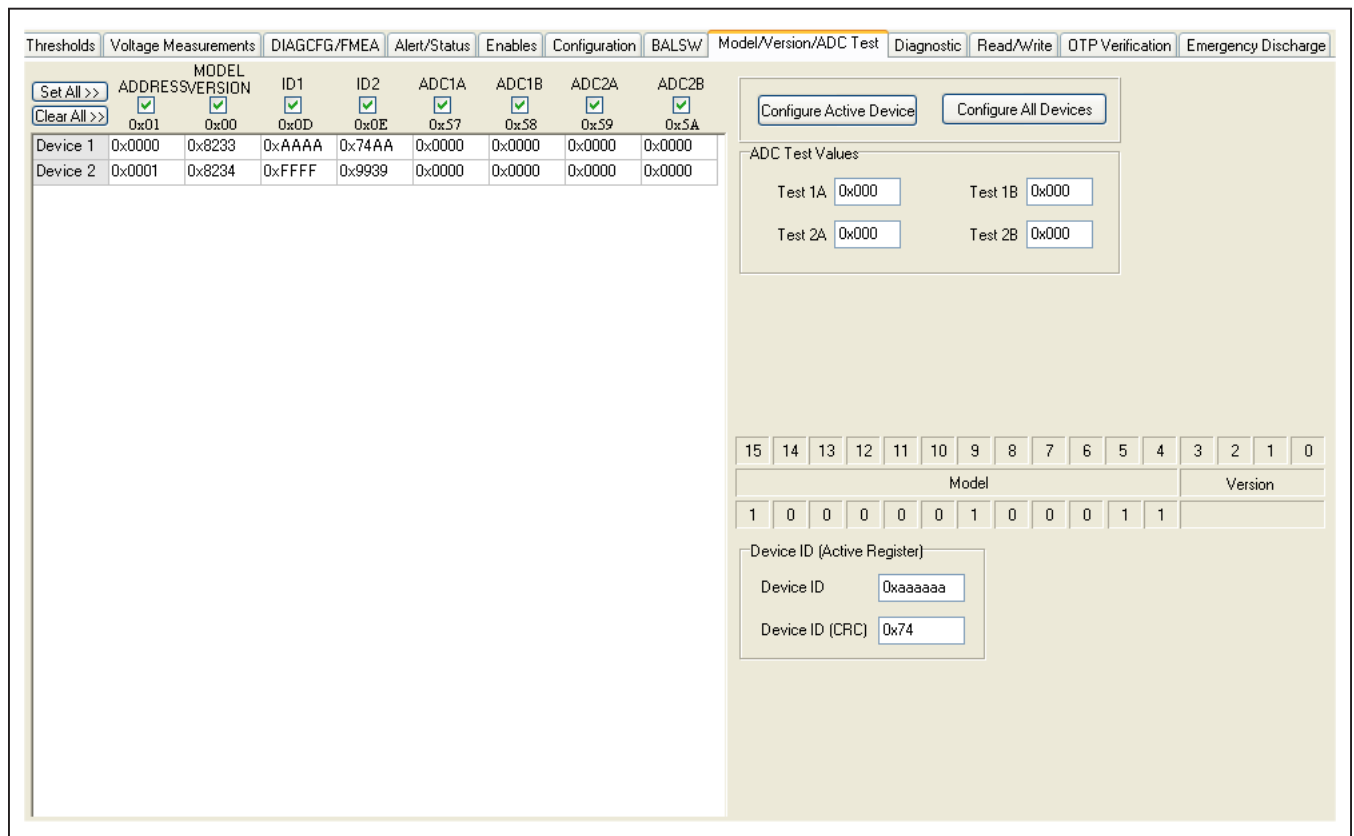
Thresholds | Voltage Measurements | DIAGCFG/FMEA | Alert/Status | Enables | Configuration | BALSW | Model/Version/ADC Test | Diagnostic | Read/Write | OTP Verification | Emergency Discharge

Set All >>
Clear All >>

| | ADDRESS 0x01 | MODEL VERSION 0x00 | ID1 0x0D | ID2 0x0E | ADC1A 0x57 | ADC1B 0x58 | ADC2A 0x59 | ADC2B 0x5A |
|---|---|---|---|---|---|---|---|---|
| Device 1 | 0x0000 | 0x8233 | 0xAAAA | 0x74AA | 0x0000 | 0x0000 | 0x0000 | 0x0000 |
| Device 2 | 0x0001 | 0x8234 | 0xFFFF | 0x9939 | 0x0000 | 0x0000 | 0x0000 | 0x0000 |

Configure Active Device
Configure All Devices

ADC Test Values
Test 1A 0x000
Test 1B 0x000
Test 2A 0x000
Test 2B 0x000

| 15 | 14 | 13 | 12 | 11 | 10 | 9 | 8 | 7 | 6 | 5 | 4 | 3 | 2 | 1 | 0 |
|---|---|---|---|---|---|---|---|---|---|---|---|---|---|---|---|
| Model | | | | | | | | | | | | Version | | | |
| 1 | 0 | 0 | 0 | 0 | 0 | 1 | 0 | 0 | 0 | 1 | 1 | | | | |

Device ID (Active Register)
Device ID 0xaaaaaa
Device ID (CRC) 0x74